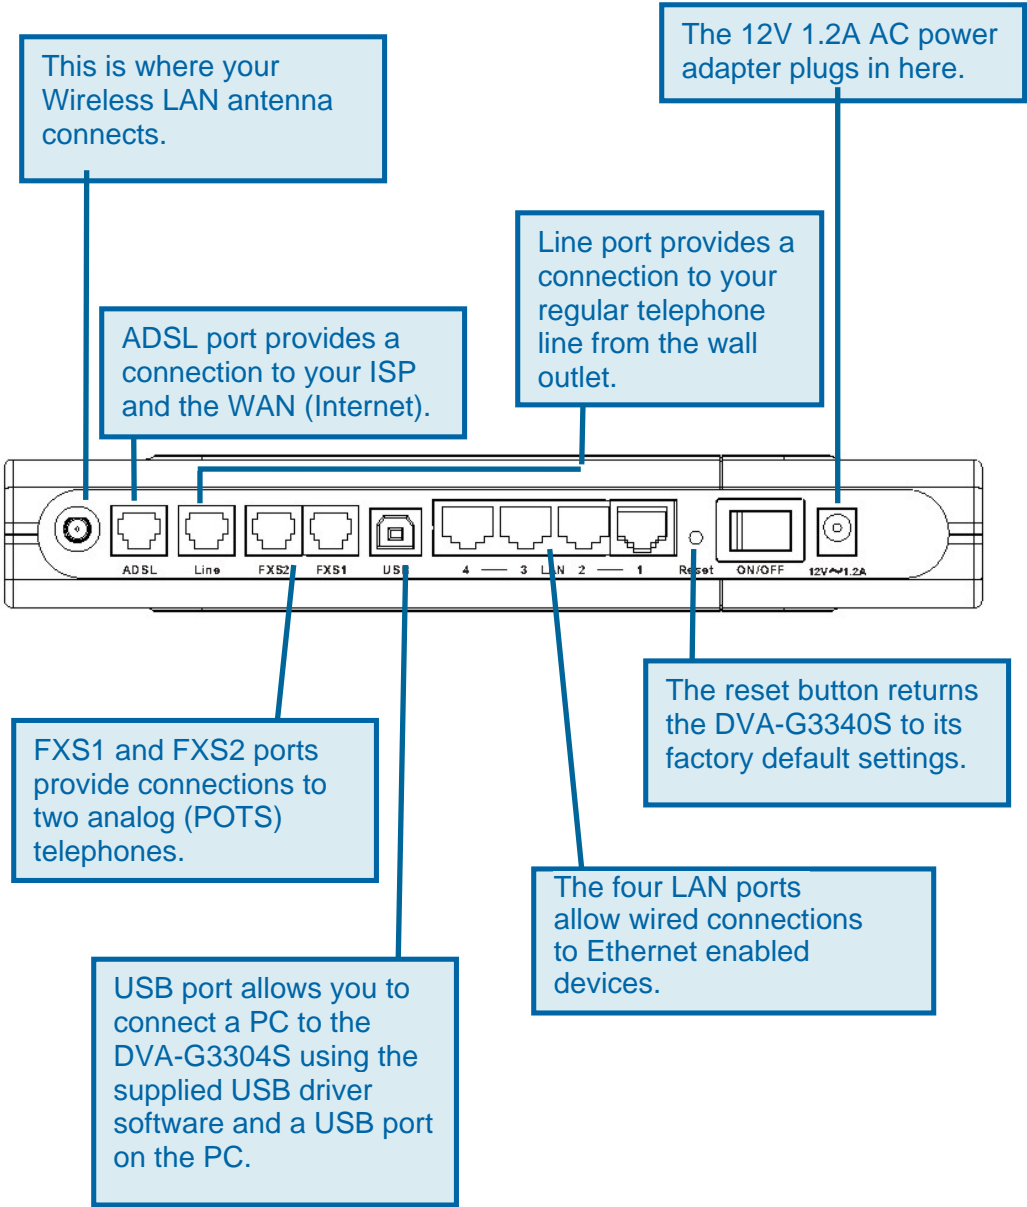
This is where your Wireless LAN antenna connects.

The 12V 1.2A AC power adapter plugs in here.

Line port provides a connection to your regular telephone line from the wall outlet.

ADSL port provides a connection to your ISP and the WAN (Internet).

ADSL Line FXS2 FXS1 USB 4 — 3 LAN 2 — 1 Reset ON/OFF 12V~1.2A

The reset button returns the DVA-G3340S to its factory default settings.

FXS1 and FXS2 ports provide connections to two analog (POTS) telephones.

The four LAN ports allow wired connections to Ethernet enabled devices.

USB port allows you to connect a PC to the DVA-G3304S using the supplied USB driver software and a USB port on the PC.